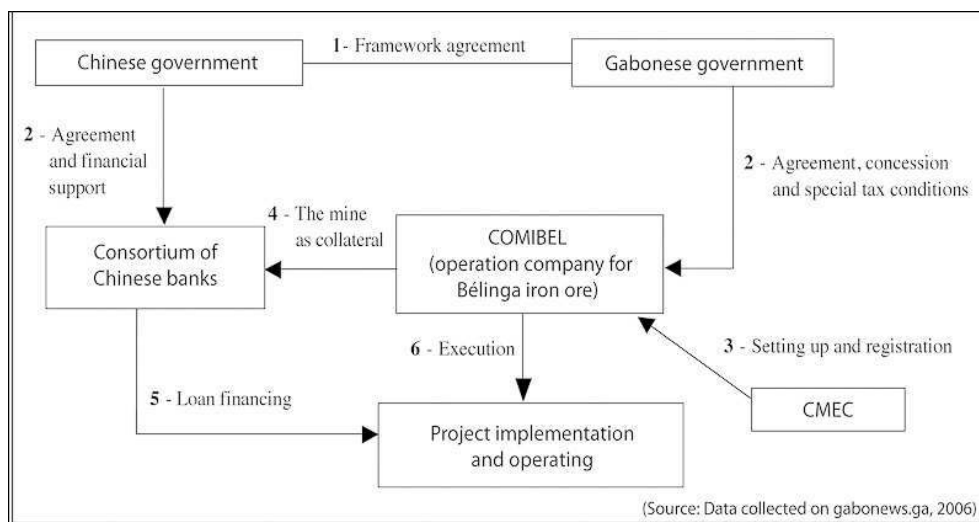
Chinese government

1- Framework agreement

Gabonese government

2 - Agreement and financial support

2 - Agreement, concession and special tax conditions

4 - The mine as collateral

Consortium of Chinese banks

COMIBEL (operation company for Bélinga iron ore)

6 - Execution

3 - Setting up and registration

5 - Loan financing

CMEC

Project implementation and operating

(Source: Data collected on gabonews.ga, 2006)